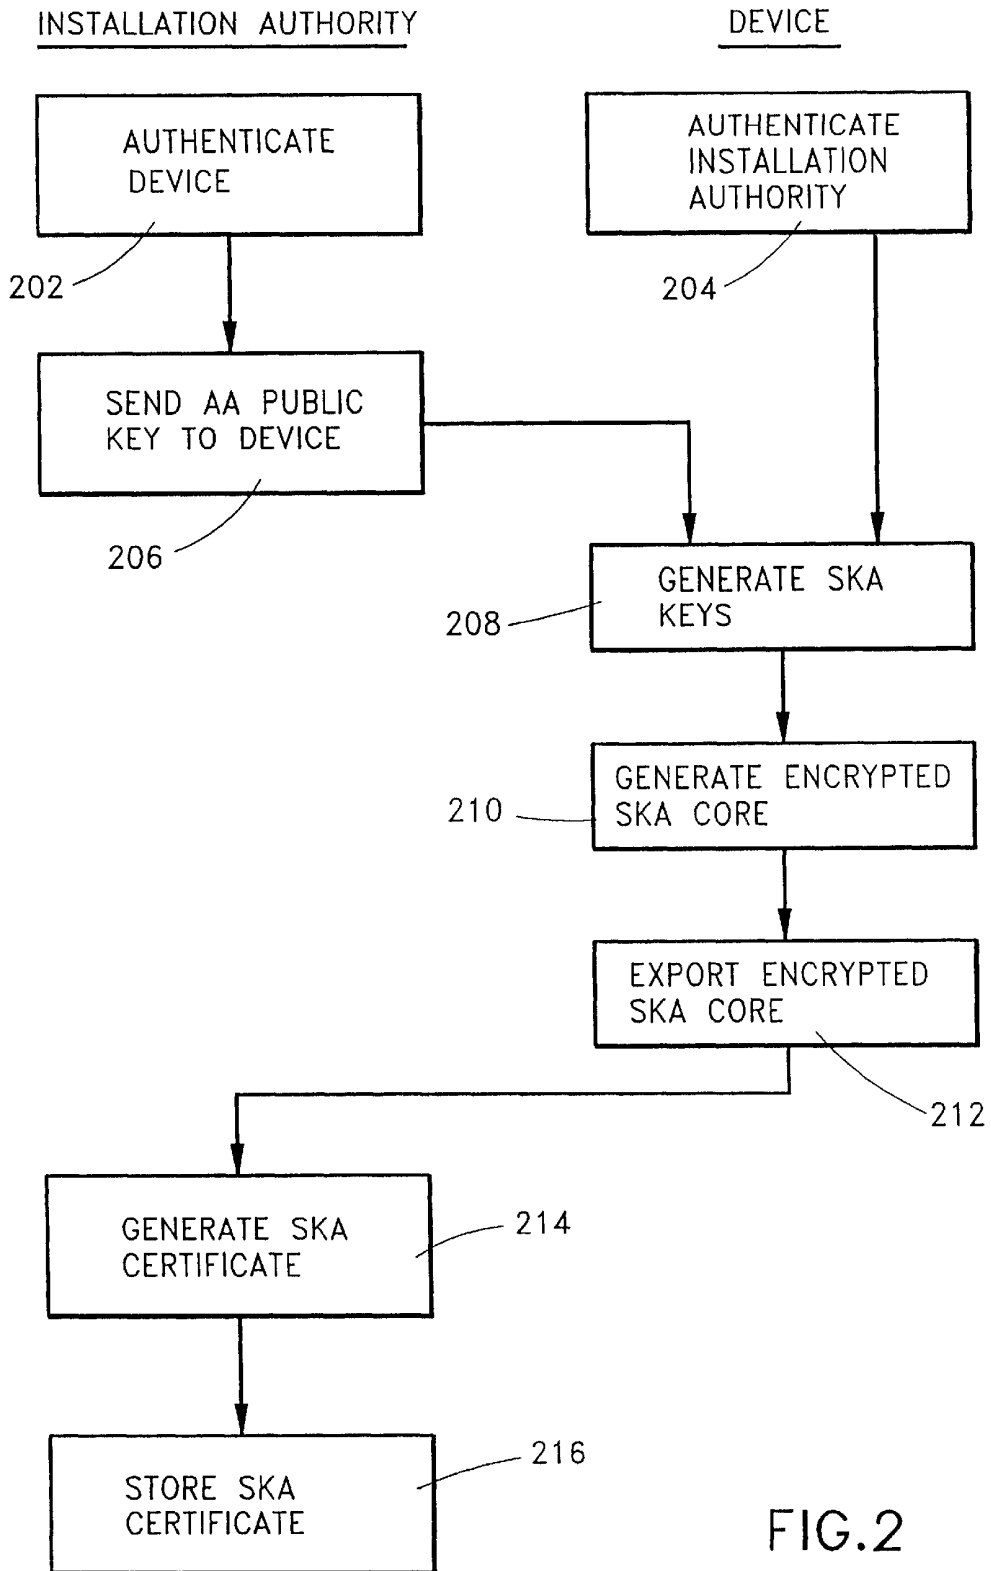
INSTALLATION AUTHORITY

DEVICE

AUTHENTICATE DEVICE

202

AUTHENTICATE INSTALLATION AUTHORITY

204

SEND AA PUBLIC KEY TO DEVICE

206

GENERATE SKA KEYS

208

GENERATE ENCRYPTED SKA CORE

210

EXPORT ENCRYPTED SKA CORE

212

GENERATE SKA CERTIFICATE

214

STORE SKA CERTIFICATE

216

FIG.2